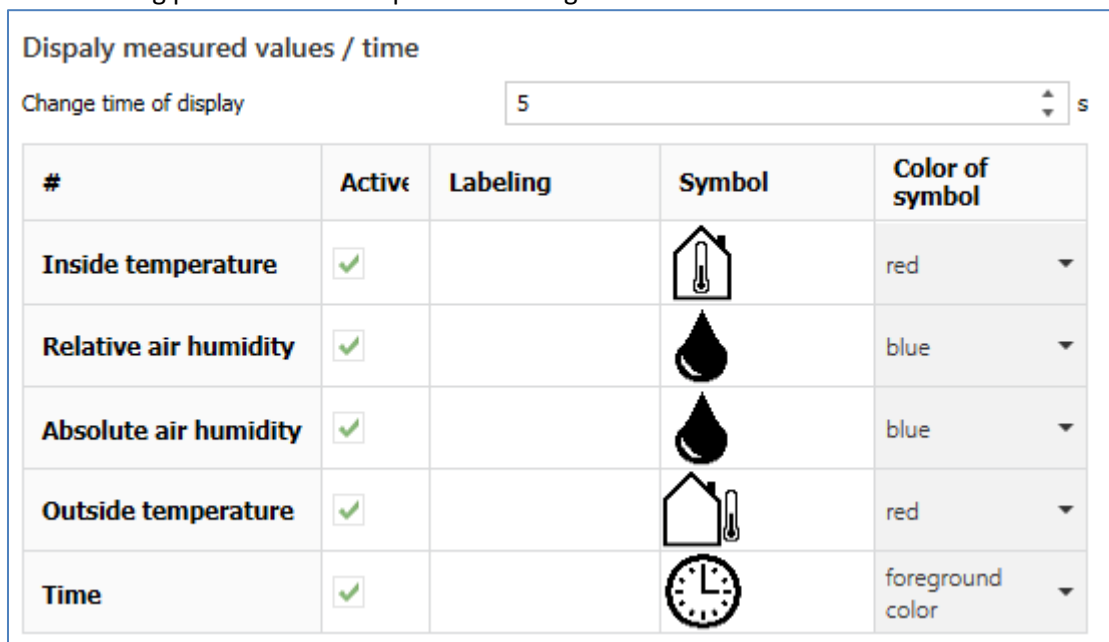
Dispaly measured values / time

Change time of display 5 s

| # | Active | Labeling | Symbol | Color of symbol |
|---|---|---|---|---|
| Inside temperature | ✓ | | | red |
| Relative air humidity | ✓ | | | blue |
| Absolute air humidity | ✓ | | | blue |
| Outside temperature | ✓ | | | red |
| Time | ✓ | | | foreground color |